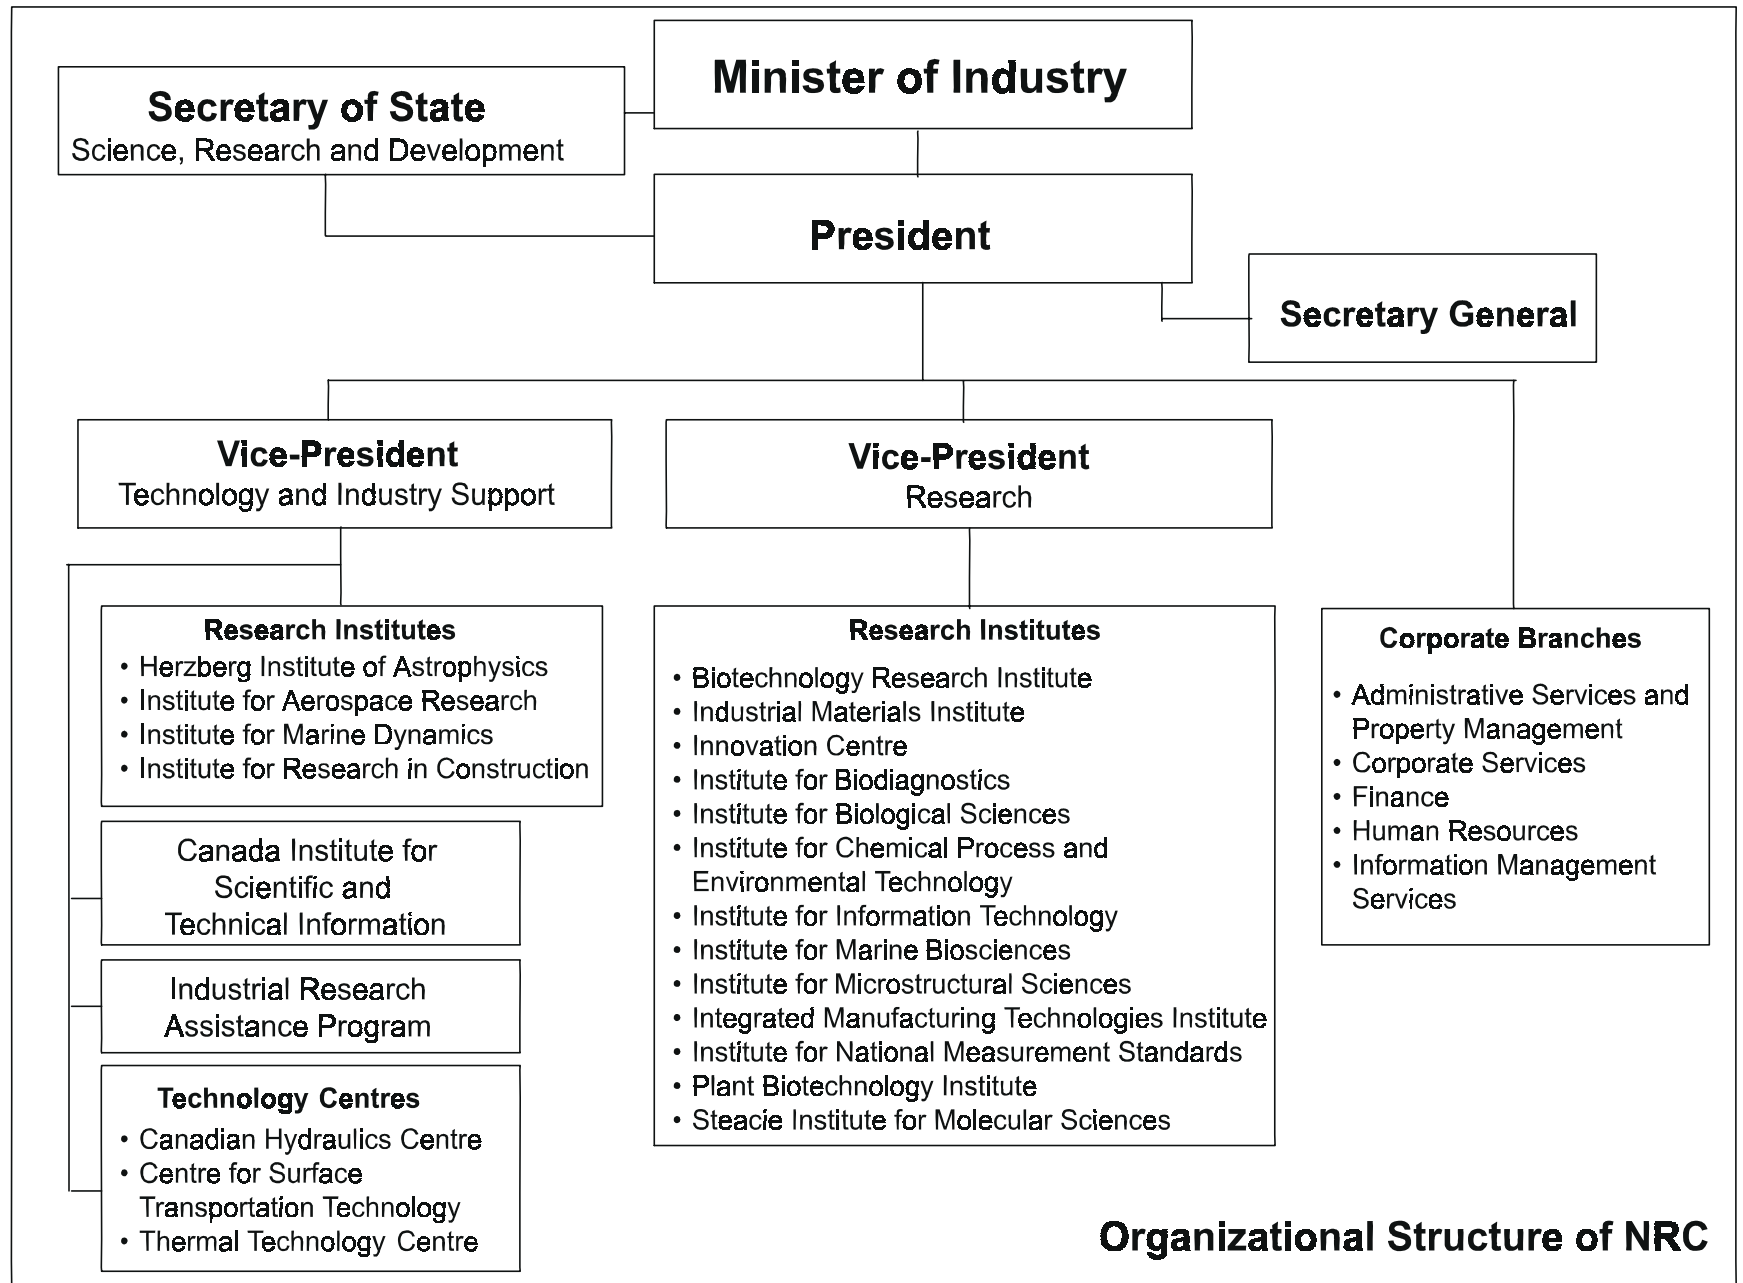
Minister of Industry

Secretary of State
Science, Research and Development

President

Secretary General

Vice-President
Technology and Industry Support

Vice-President
Research

Research Institutes
• Herzberg Institute of Astrophysics
• Institute for Aerospace Research
• Institute for Marine Dynamics
• Institute for Research in Construction

Canada Institute for Scientific and Technical Information

Industrial Research Assistance Program

Technology Centres
• Canadian Hydraulics Centre
• Centre for Surface Transportation Technology
• Thermal Technology Centre

Research Institutes
• Biotechnology Research Institute
• Industrial Materials Institute
• Innovation Centre
• Institute for Biodiagnostics
• Institute for Biological Sciences
• Institute for Chemical Process and Environmental Technology
• Institute for Information Technology
• Institute for Marine Biosciences
• Institute for Microstructural Sciences
• Integrated Manufacturing Technologies Institute
• Institute for National Measurement Standards
• Plant Biotechnology Institute
• Steacie Institute for Molecular Sciences

Corporate Branches
• Administrative Services and Property Management
• Corporate Services
• Finance
• Human Resources
• Information Management Services

Organizational Structure of NRC